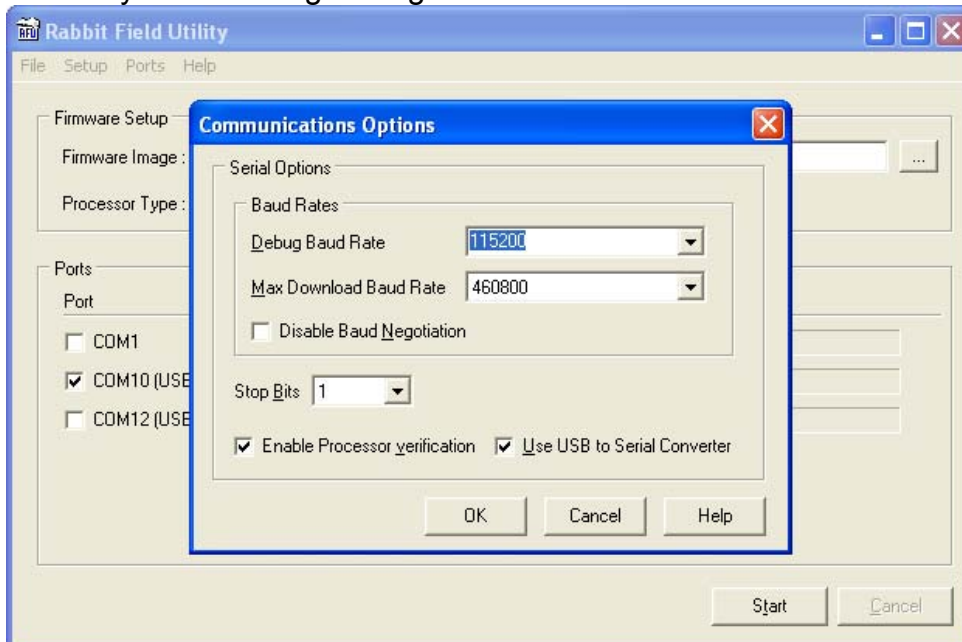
Rabbit Field Utility

File Setup Ports Help

Firmware Setup

Firmware Image :

Processor Type :

Ports

Port

COM1

COM10 (USE

COM12 (USE

Communications Options

Serial Options

Baud Rates

Debug Baud Rate 115200

Max Download Baud Rate 460800

Disable Baud Negotiation

Stop Bits 1

Enable Processor verification

Use USB to Serial Converter

OK Cancel Help

Start Cancel